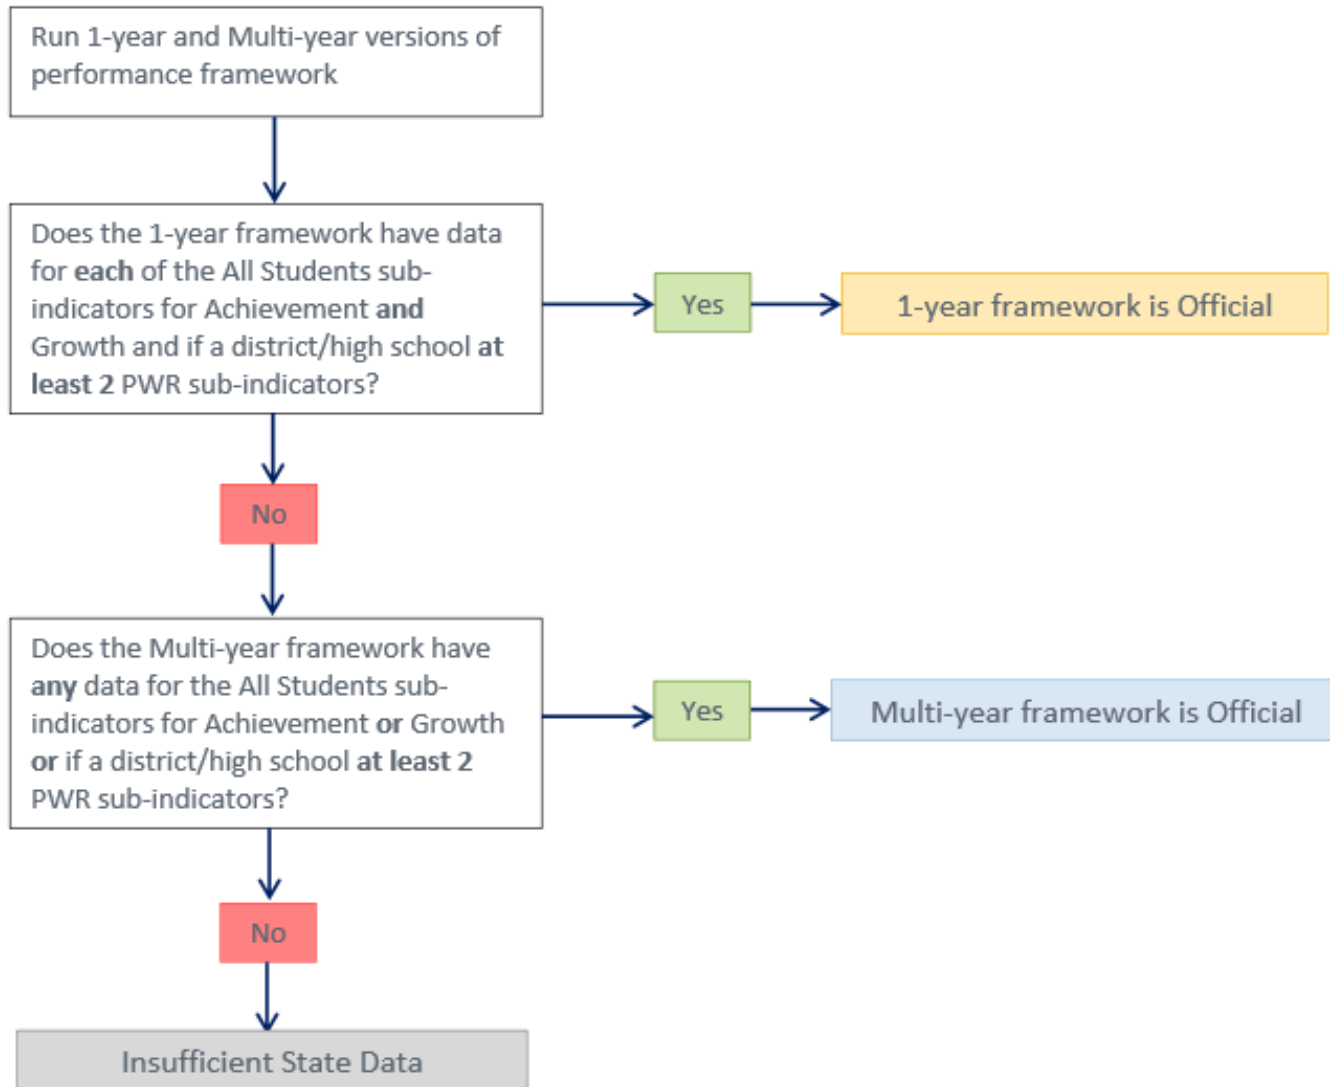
Run 1-year and Multi-year versions of performance framework

Does the 1-year framework have data for each of the All Students sub-indicators for Achievement and Growth and if a district/high school at least 2 PWR sub-indicators?

Yes

1-year framework is Official

No

Does the Multi-year framework have any data for the All Students sub-indicators for Achievement or Growth or if a district/high school at least 2 PWR sub-indicators?

Yes

Multi-year framework is Official

No

Insufficient State Data